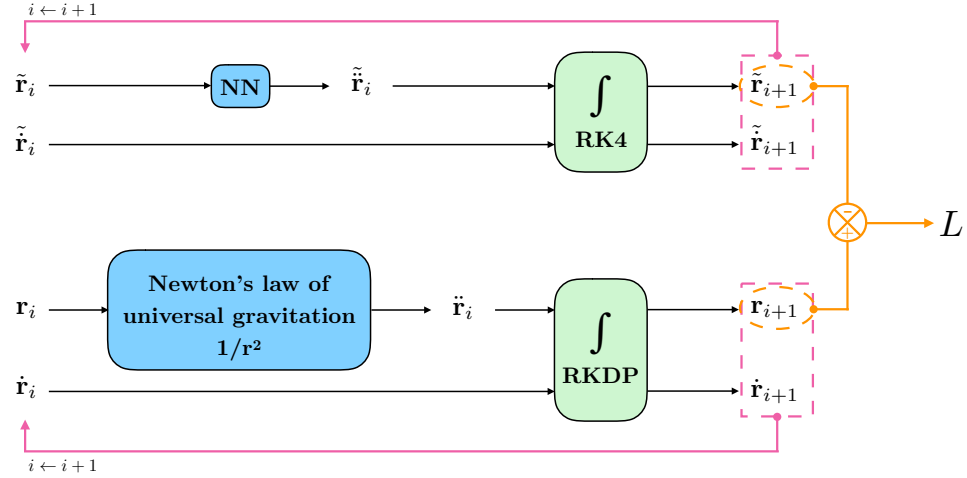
$i \leftarrow i+1$

$\tilde{\mathbf{r}}_i$

NN

$\ddot{\tilde{\mathbf{r}}}_i$

$\int$

RK4

$\tilde{\mathbf{r}}_{i+1}$

$\dot{\tilde{\mathbf{r}}}_i$

$\dot{\tilde{\mathbf{r}}}_{i+1}$

$-$

$+$

$L$

$\mathbf{r}_i$

Newton's law of universal gravitation 1/r²

$\ddot{\mathbf{r}}_i$

$\int$

RKDP

$\mathbf{r}_{i+1}$

$\dot{\mathbf{r}}_i$

$\dot{\mathbf{r}}_{i+1}$

$i \leftarrow i+1$